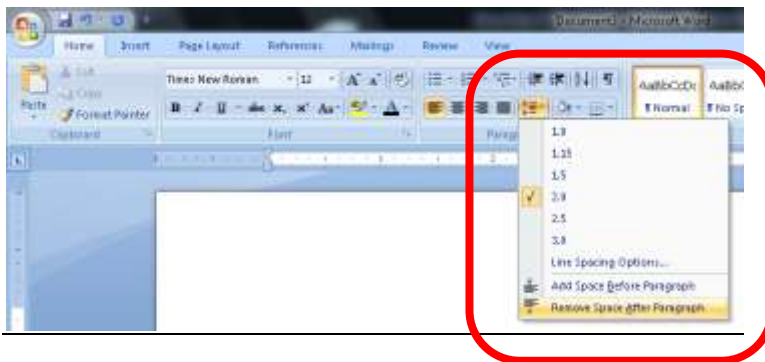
Document1 - Microsoft Word

Home Insert Page Layout References Mailings Review View

Cut
Copy
Paste
Format Painter
Clipboard

Times New Roman 12
B I U abc $x_2$ $x^2$ Aa
Font

Paragraph

AaBbCcDc ¶ Normal
AaBbCc ¶ No Sp

1.0
1.15
1.5
2.0
2.5
3.0
Line Spacing Options...
Add Space Before Paragraph
Remove Space After Paragraph